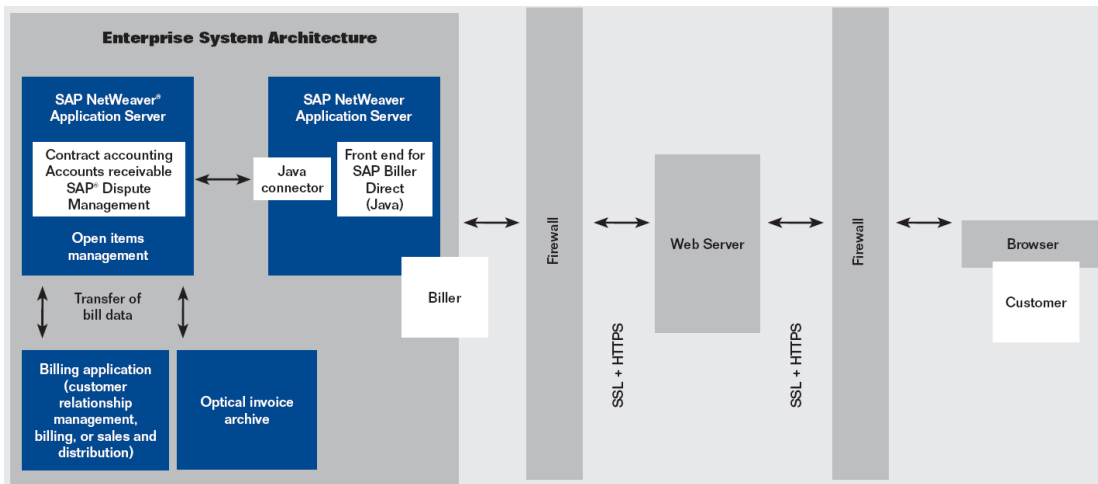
Enterprise System Architecture

SAP NetWeaver® Application Server

Contract accounting
Accounts receivable
SAP® Dispute Management

Open items management

Java connector

SAP NetWeaver Application Server

Front end for SAP Biller Direct (Java)

Biller

Transfer of bill data

Billing application (customer relationship management, billing, or sales and distribution)

Optical invoice archive

Firewall

SSL + HTTPS

Web Server

SSL + HTTPS

Firewall

Browser

Customer